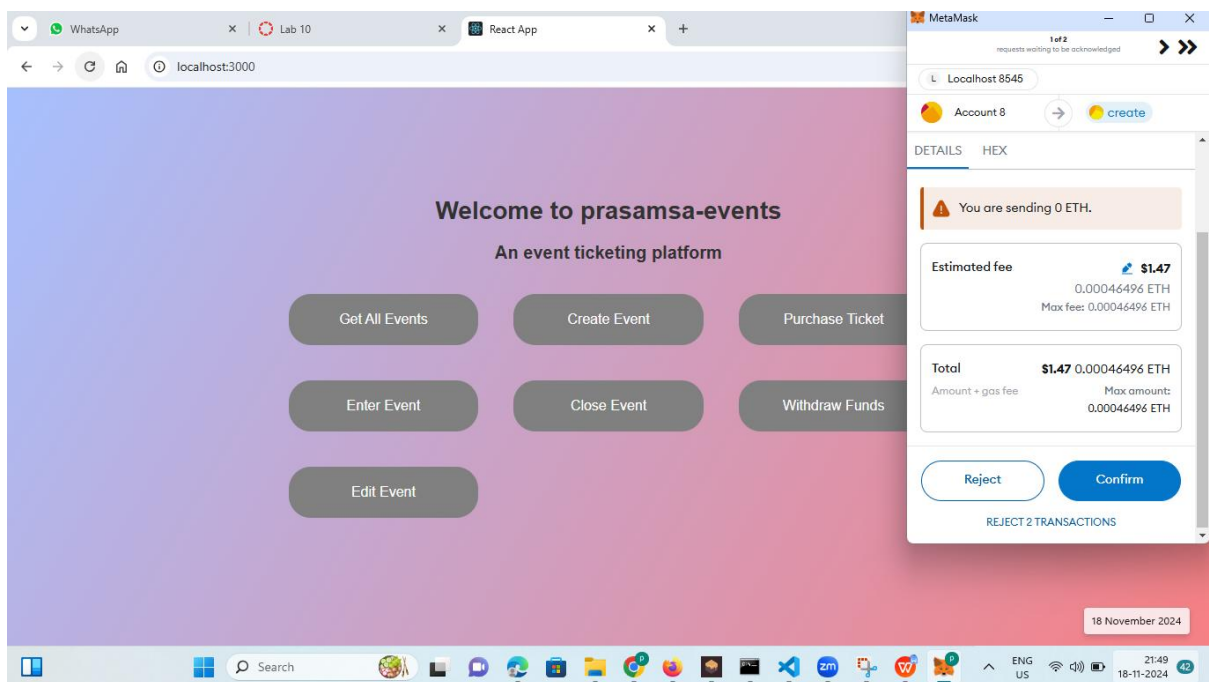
WhatsApp
Lab 10
React App
localhost:3000

MetaMask
1 of 2
requests waiting to be acknowledged
L Localhost 8545
Account 8
create
DETAILS HEX
You are sending 0 ETH.
Estimated fee $1.47
0.00046496 ETH
Max fee: 0.00046496 ETH
Total $1.47 0.00046496 ETH
Amount + gas fee
Max amount:
0.00046496 ETH
Reject
Confirm
REJECT 2 TRANSACTIONS

Welcome to prasamsa-events
An event ticketing platform
Get All Events
Create Event
Purchase Ticket
Enter Event
Close Event
Withdraw Funds
Edit Event

18 November 2024
Search
ENG
US
21:49
18-11-2024
42